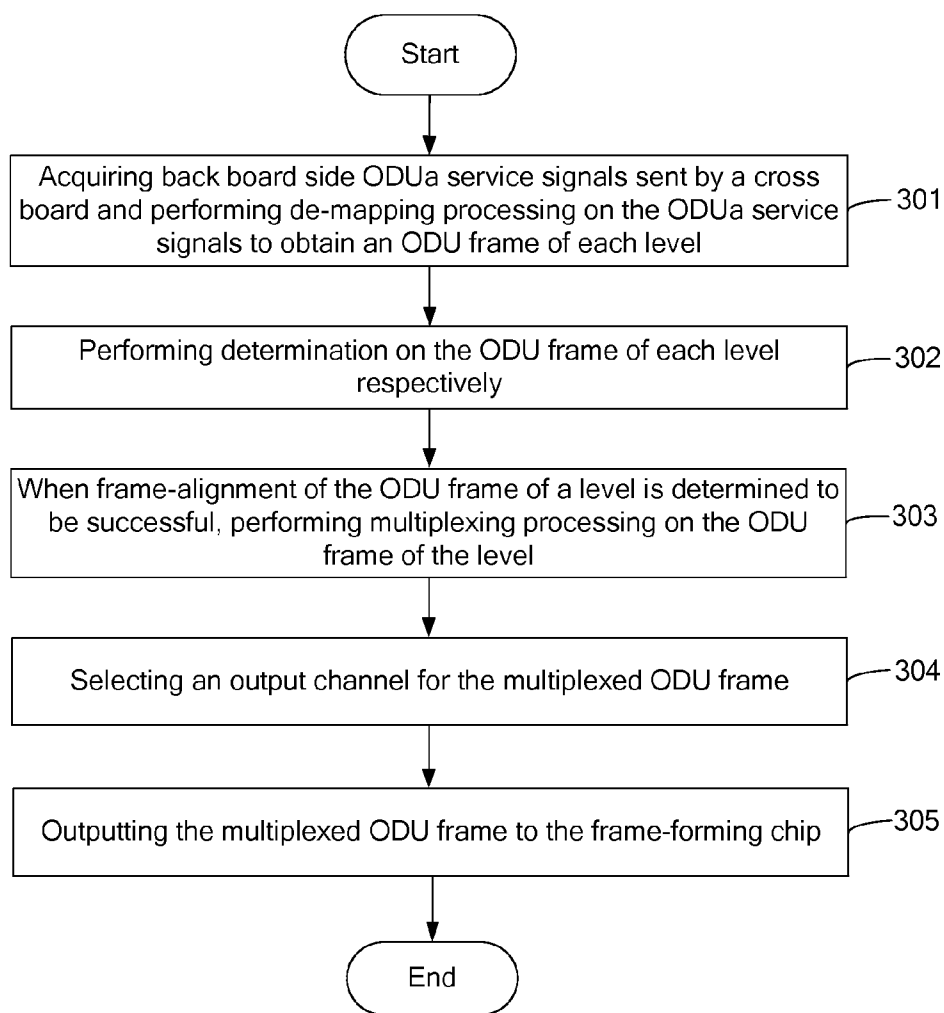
Start

Acquiring back board side ODUa service signals sent by a cross board and performing de-mapping processing on the ODUa service signals to obtain an ODU frame of each level

301

Performing determination on the ODU frame of each level respectively

302

When frame-alignment of the ODU frame of a level is determined to be successful, performing multiplexing processing on the ODU frame of the level

303

Selecting an output channel for the multiplexed ODU frame

304

Outputting the multiplexed ODU frame to the frame-forming chip

305

End